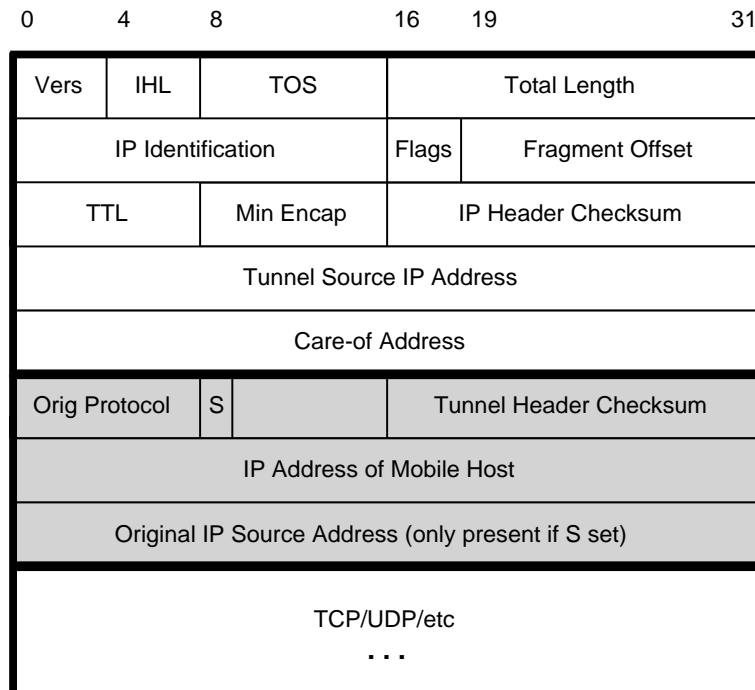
0 4 8 16 19 31

| Vers | IHL | TOS | Total Length | |
|---|---|---|---|---|
| IP Identification | | | Flags | Fragment Offset |
| TTL | Min Encap | | IP Header Checksum | |
| Tunnel Source IP Address | | | | |
| Care-of Address | | | | |
| Orig Protocol | S | | Tunnel Header Checksum | |
| IP Address of Mobile Host | | | | |
| Original IP Source Address (only present if S set) | | | | |

TCP/UDP/etc
...